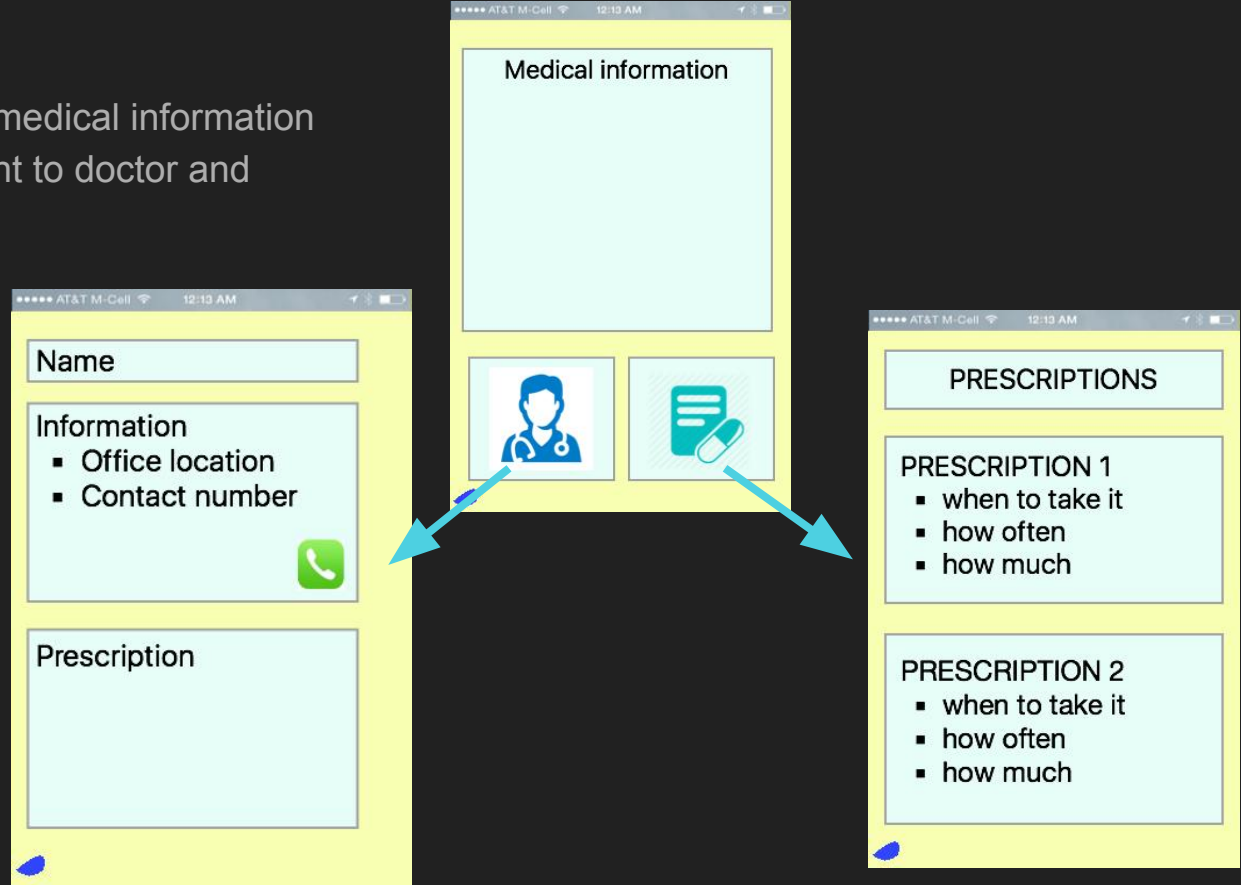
medical information
nt to doctor and

●●●●● AT&T M-Cell 12:13 AM

Medical information

●●●●● AT&T M-Cell 12:13 AM

Name

Information
- Office location
- Contact number

Prescription

●●●●● AT&T M-Cell 12:13 AM

PRESCRIPTIONS

PRESCRIPTION 1
- when to take it
- how often
- how much

PRESCRIPTION 2
- when to take it
- how often
- how much